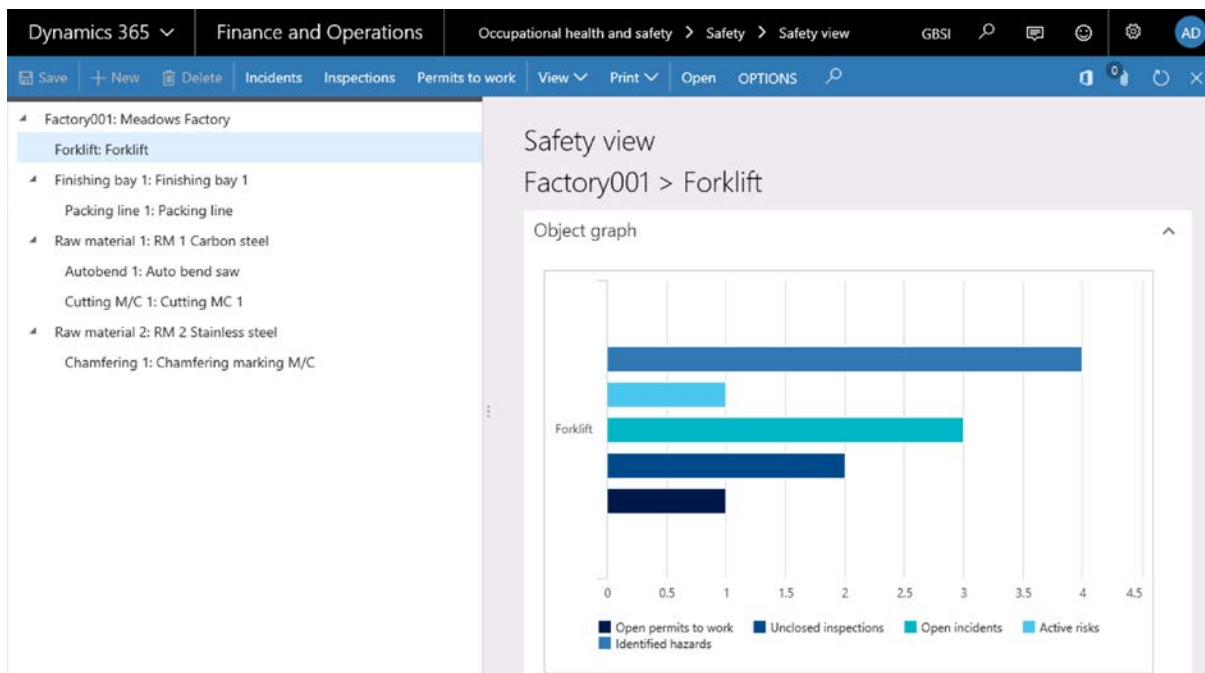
Dynamics 365 ∨ Finance and Operations Occupational health and safety > Safety > Safety view GBSI AD

Save + New Delete Incidents Inspections Permits to work View ∨ Print ∨ Open OPTIONS

0

Factory001: Meadows Factory
Forklift: Forklift
Finishing bay 1: Finishing bay 1
Packing line 1: Packing line
Raw material 1: RM 1 Carbon steel
Autobend 1: Auto bend saw
Cutting M/C 1: Cutting MC 1
Raw material 2: RM 2 Stainless steel
Chamfering 1: Chamfering marking M/C

Safety view
Factory001 > Forklift

Object graph

Forklift

0 0.5 1 1.5 2 2.5 3 3.5 4 4.5

Open permits to work Unclosed inspections Open incidents Active risks Identified hazards